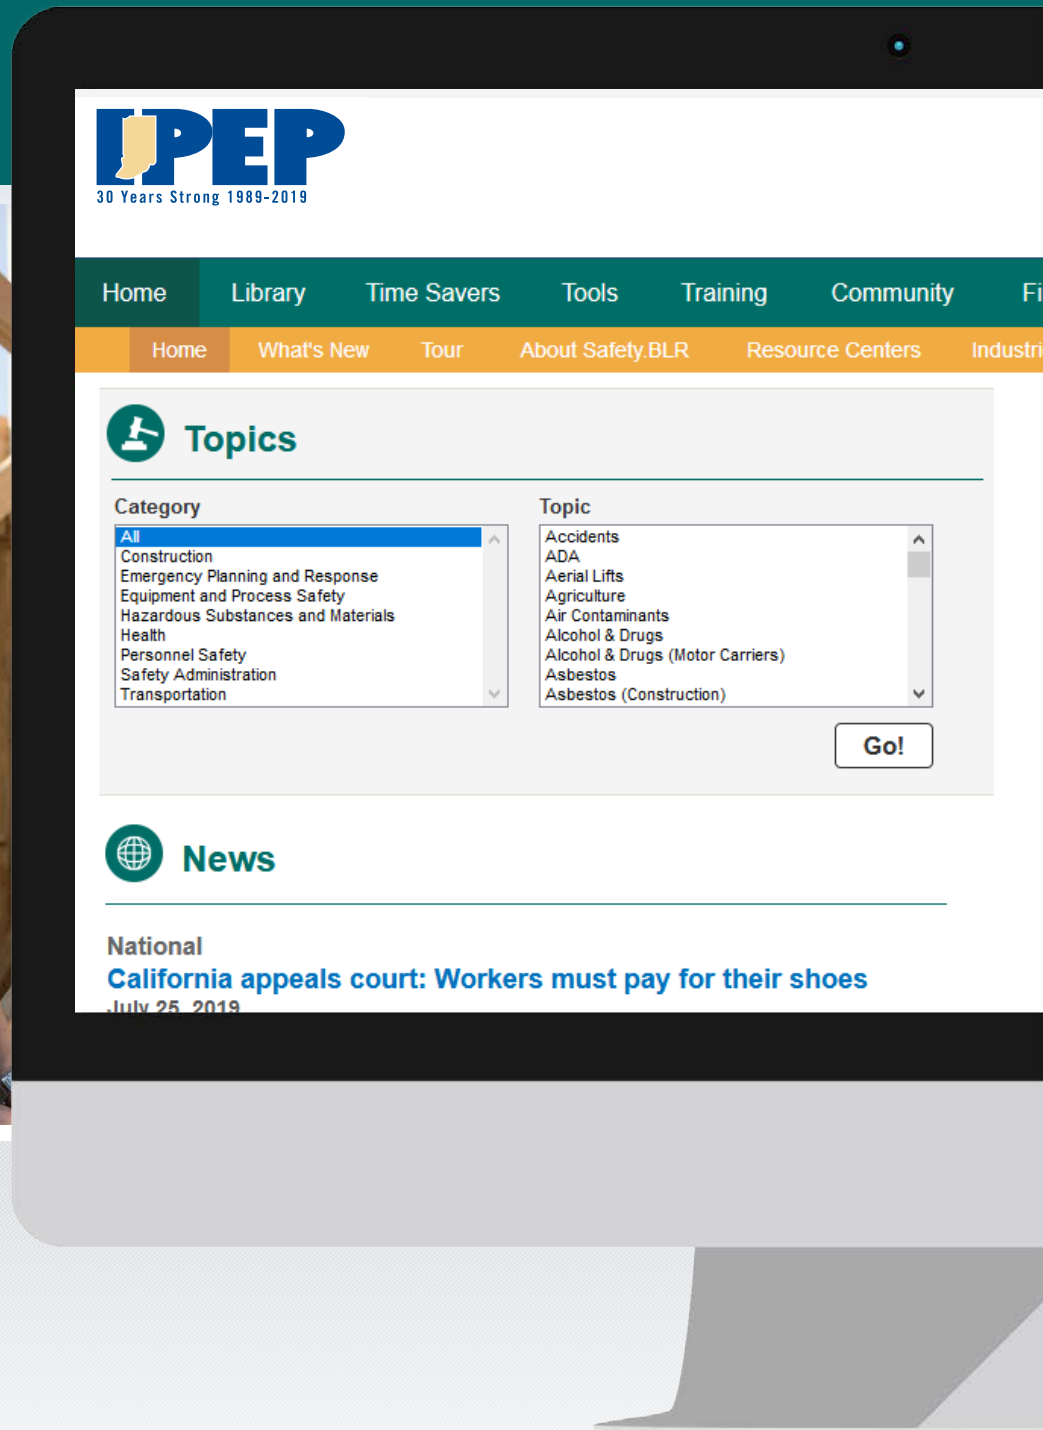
IPEP
30 Years Strong 1989-2019

Home Library Time Savers Tools Training Community Fi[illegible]

Home What's New Tour About Safety.BLR Resource Centers Industri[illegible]

Topics

Category
All
Construction
Emergency Planning and Response
Equipment and Process Safety
Hazardous Substances and Materials
Health
Personnel Safety
Safety Administration
Transportation

Topic
Accidents
ADA
Aerial Lifts
Agriculture
Air Contaminants
Alcohol & Drugs
Alcohol & Drugs (Motor Carriers)
Asbestos
Asbestos (Construction)

Go!

News

National
California appeals court: Workers must pay for their shoes
July 25, 2019